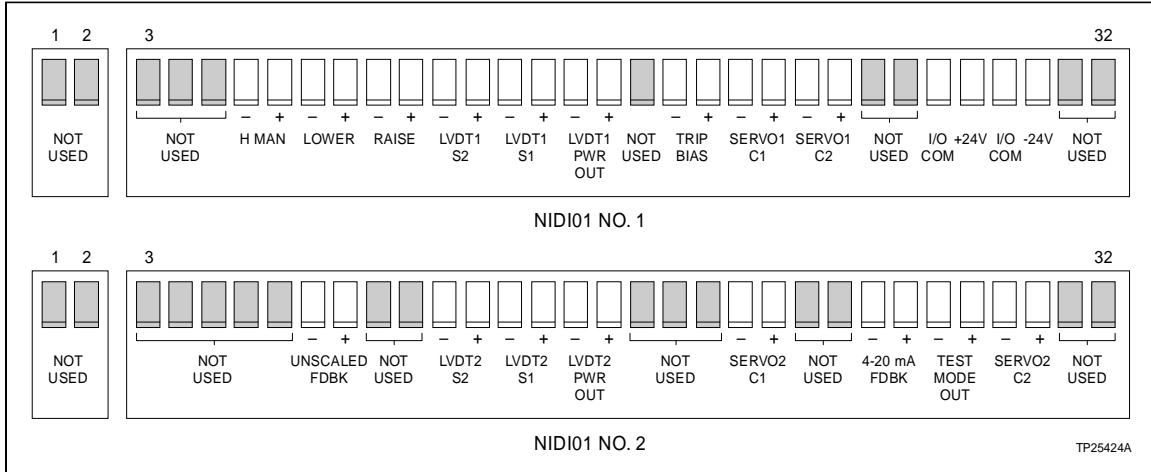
1 2

NOT USED

3 32

– + – + – + – + – + – + – + – + – + – +

NOT USED H MAN LOWER RAISE LVDT1 S2 LVDT1 S1 LVDT1 PWR OUT NOT USED TRIP BIAS SERVO1 C1 SERVO1 C2 NOT USED I/O COM +24V I/O COM -24V NOT USED

NIDI01 NO. 1

1 2

NOT USED

3 32

– + – + – + – + – + – + – + – + – +

NOT USED UNSCALED FDBK NOT USED LVDT2 S2 LVDT2 S1 LVDT2 PWR OUT NOT USED SERVO2 C1 NOT USED 4-20 mA FDBK TEST MODE OUT SERVO2 C2 NOT USED

NIDI01 NO. 2

TP25424A